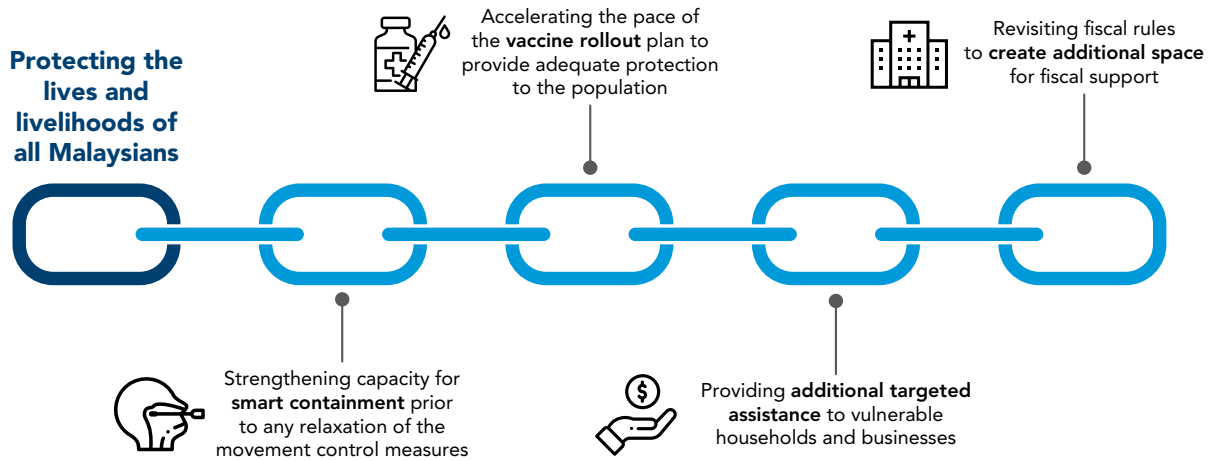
Protecting the lives and livelihoods of all Malaysians

Accelerating the pace of the vaccine rollout plan to provide adequate protection to the population

Revisiting fiscal rules to create additional space for fiscal support

Strengthening capacity for smart containment prior to any relaxation of the movement control measures

Providing additional targeted assistance to vulnerable households and businesses